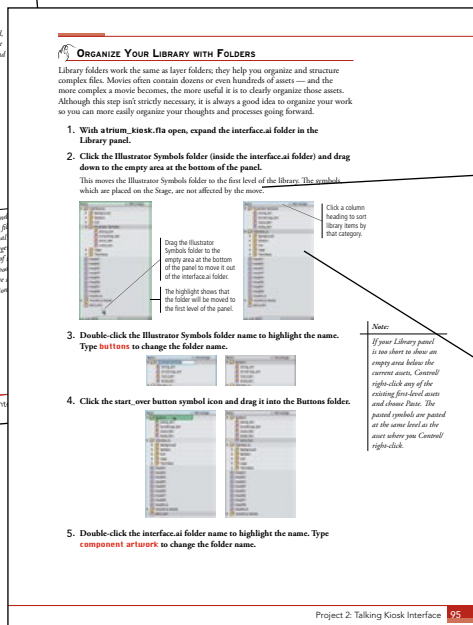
Organize Your Library with Folders

Library folders work the same as layer folders; they help you organize and structure complex files. Movies often contain dozens or even hundreds of assets — and the more complex a movie becomes, the more useful it is to clearly organize those assets. Although this step isn't strictly necessary, it is always a good idea to organize your work so you can more easily organize your thoughts and processes going forward.

1. With atrium_kiosk.fla open, expand the interface.ai folder in the Library panel.

2. Click the Illustrator Symbols folder (inside the interface.ai folder) and drag down to the empty area at the bottom of the panel.

This moves the Illustrator Symbols folder to the first level of the library. The symbols which are placed on the Stage, are not affected by the move.

Drag the Illustrator Symbols folder to the empty area at the bottom of the panel to move it out of the interface.ai folder.

The highlight shows that the folder will be moved to the first level of the panel.

Click a column heading to sort library items by that category.

3. Double-click the Illustrator Symbols folder name to highlight the name. Type buttons to change the folder name.

Note:

If your Library panel is too short to show an empty area below the current assets, Control/right-click any of the existing first-level assets and choose Paste. The pasted symbols are pasted at the same level as the asset where you Control/right-click.

4. Click the start_over button symbol icon and drag it into the Buttons folder.

5. Double-click the interface.ai folder name to highlight the name. Type component artwork to change the folder name.

Project 2: Talking Kiosk Interface 95